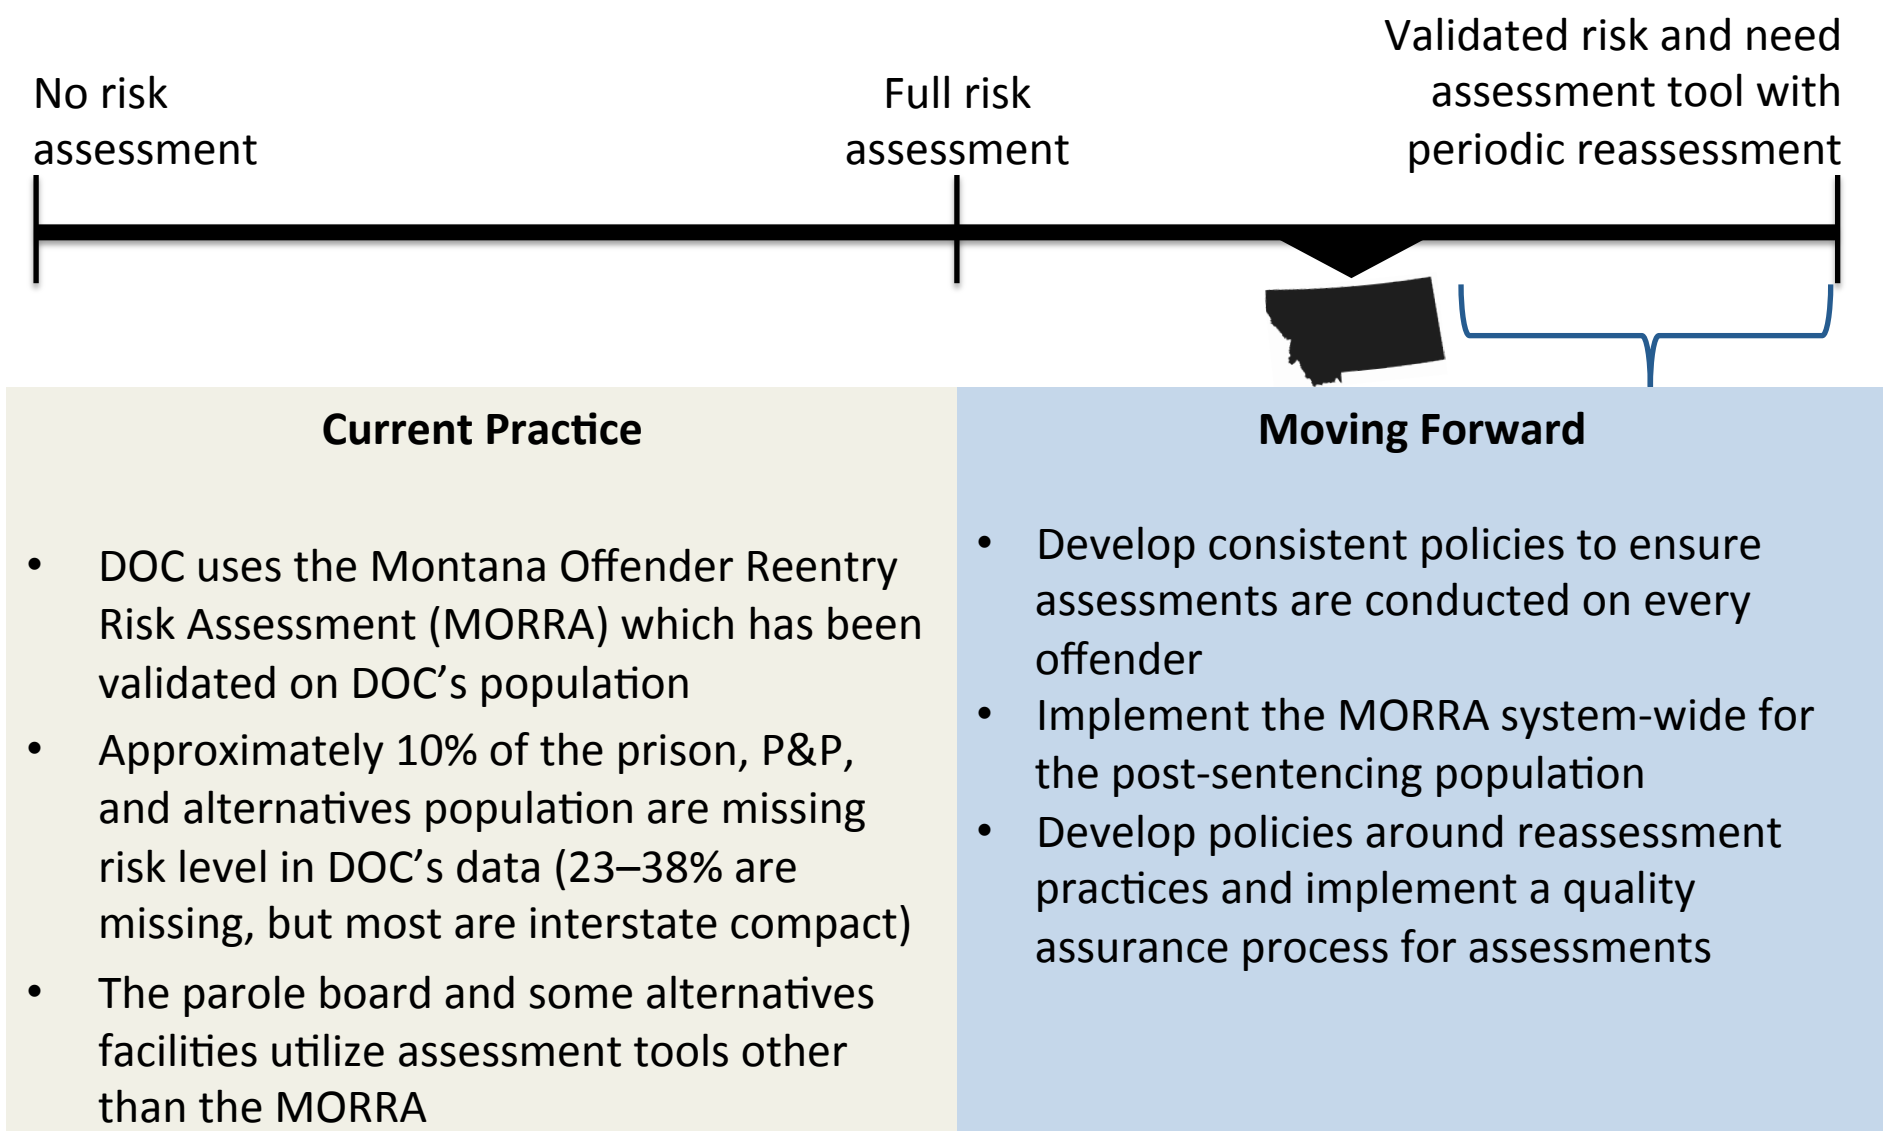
No risk assessment

Full risk assessment

Validated risk and need assessment tool with periodic reassessment

**Current Practice**

- DOC uses the Montana Offender Reentry Risk Assessment (MORRA) which has been validated on DOC's population
- Approximately 10% of the prison, P&P, and alternatives population are missing risk level in DOC's data (23–38% are missing, but most are interstate compact)
- The parole board and some alternatives facilities utilize assessment tools other than the MORRA

**Moving Forward**

- Develop consistent policies to ensure assessments are conducted on every offender
- Implement the MORRA system-wide for the post-sentencing population
- Develop policies around reassessment practices and implement a quality assurance process for assessments